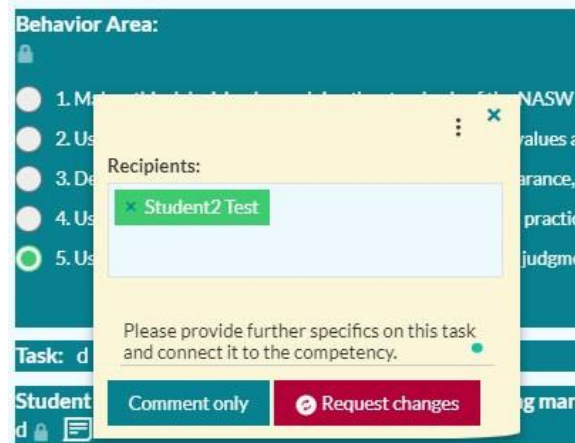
Behavior Area:

1. Ma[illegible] NASW
2. Us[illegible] values a
3. De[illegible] arance,
4. Us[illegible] practic
5. Us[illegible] judgme

×

Recipients:

× Student2 Test

Please provide further specifics on this task and connect it to the competency.

Comment only

Request changes

Task: d

Student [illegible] g mar
d